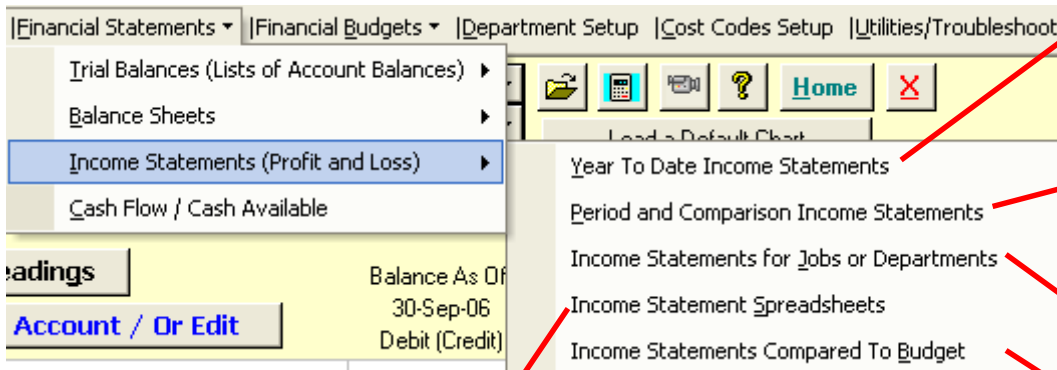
|Financial Statements ▾ |Financial Budgets ▾ |Department Setup |Cost Codes Setup |Utilities/Troubleshoot

Trial Balances (Lists of Account Balances) ▸
Balance Sheets ▸
Income Statements (Profit and Loss) ▸
Cash Flow / Cash Available

Home
X
Load a Default Chart

Year To Date Income Statements
Period and Comparison Income Statements
Income Statements for Jobs or Departments
Income Statement Spreadsheets
Income Statements Compared To Budget

eadings
Account / Or Edit

Balance As Of
30-Sep-06
Debit (Credit)